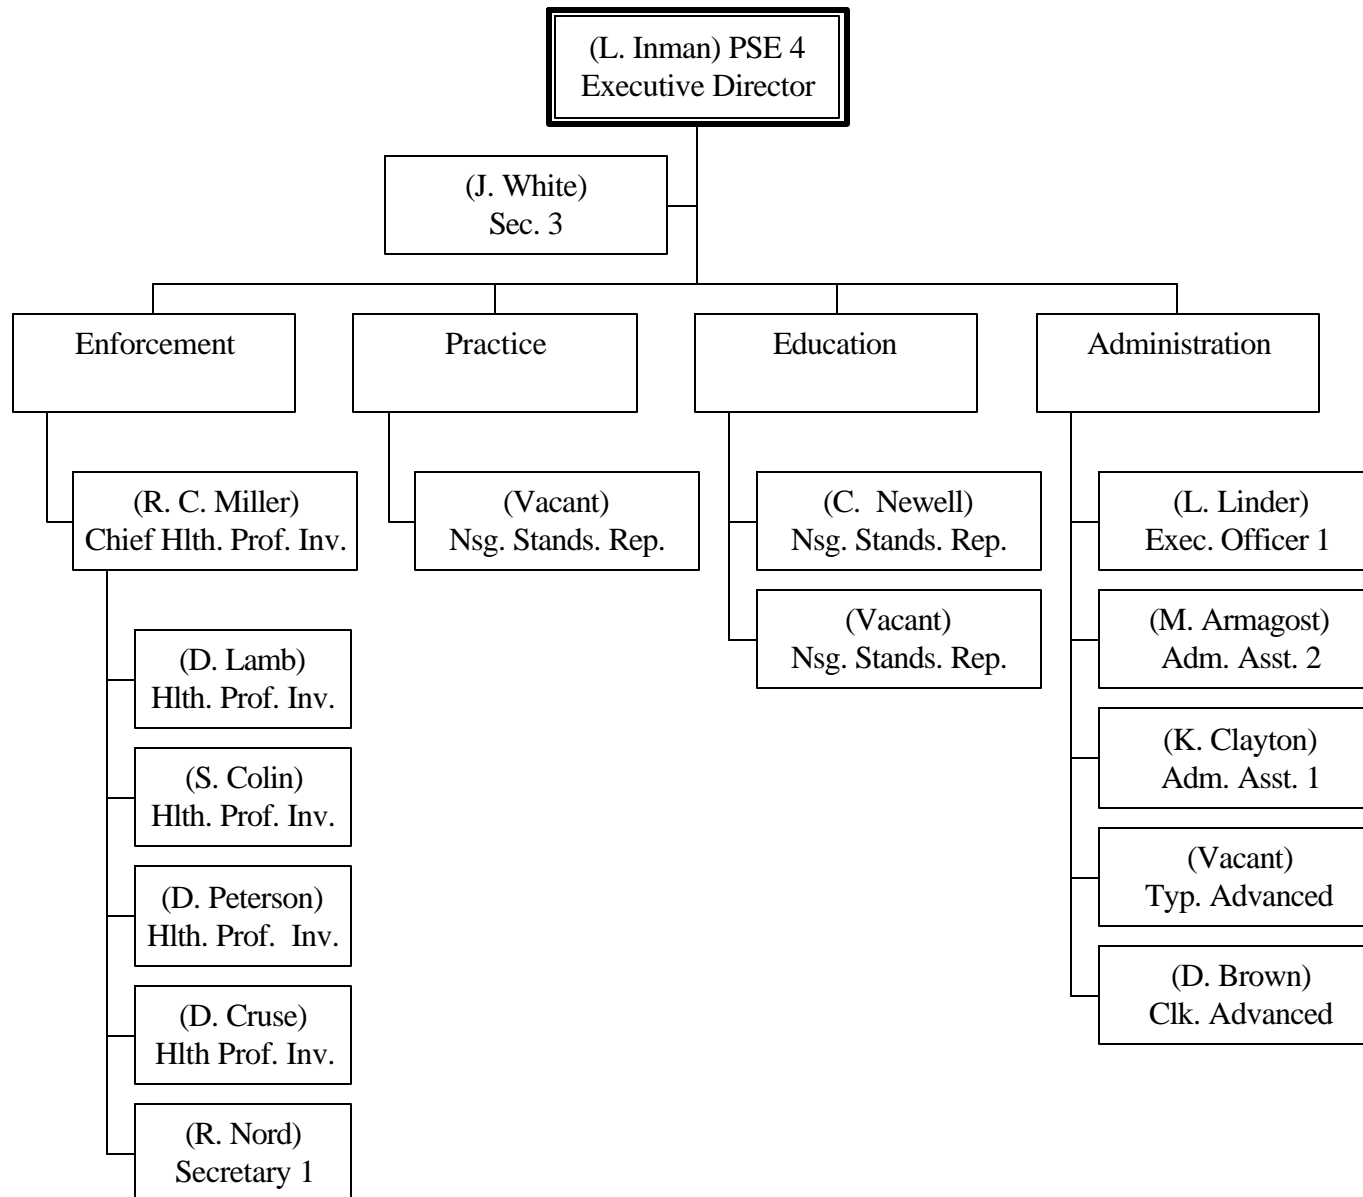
(L. Inman) PSE 4
Executive Director

(J. White)
Sec. 3

Enforcement

Practice

Education

Administration

(R. C. Miller)
Chief Hlth. Prof. Inv.

(D. Lamb)
Hlth. Prof. Inv.

(S. Colin)
Hlth. Prof. Inv.

(D. Peterson)
Hlth. Prof. Inv.

(D. Cruse)
Hlth Prof. Inv.

(R. Nord)
Secretary 1

(Vacant)
Nsg. Stands. Rep.

(C. Newell)
Nsg. Stands. Rep.

(Vacant)
Nsg. Stands. Rep.

(L. Linder)
Exec. Officer 1

(M. Armagost)
Adm. Asst. 2

(K. Clayton)
Adm. Asst. 1

(Vacant)
Typ. Advanced

(D. Brown)
Clk. Advanced